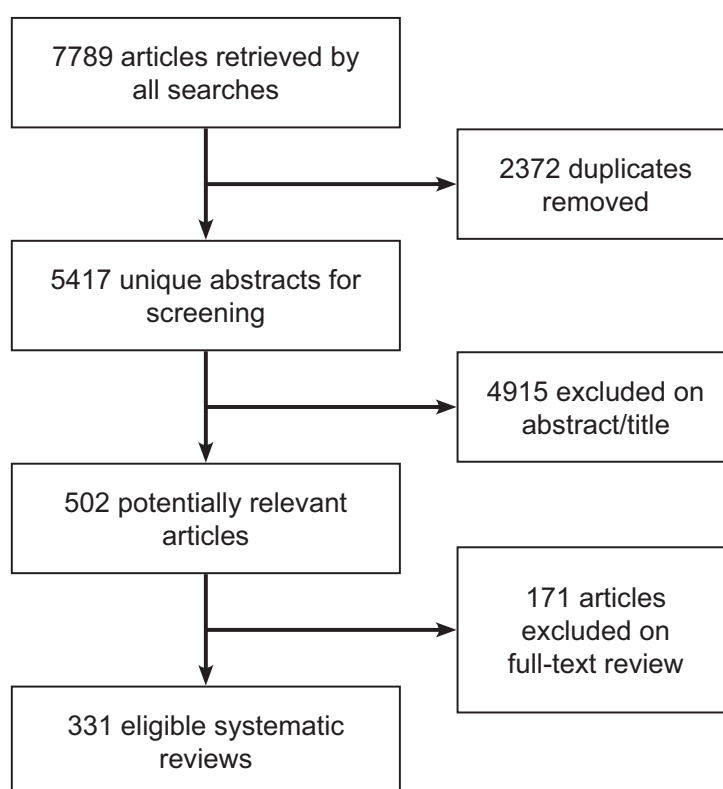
7789 articles retrieved by all searches

2372 duplicates removed

5417 unique abstracts for screening

4915 excluded on abstract/title

502 potentially relevant articles

171 articles excluded on full-text review

331 eligible systematic reviews